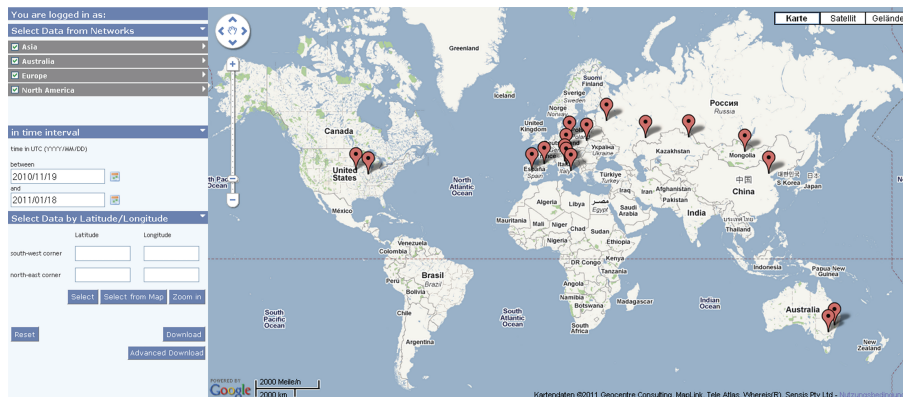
You are logged in as:

Select Data from Networks

Asia

Australia

Europe

North America

in time interval

time in UTC (YYYY/MM/DD)

between

2010/11/19

and

2011/01/18

Select Data by Latitude/Longitude

Latitude

Longitude

south-west corner

north-east corner

Select

Select from Map

Zoom in

Reset

Download

Advanced Download

Karte

Satellit

Gelände

Greenland

Iceland

Sverige

Suomi

Norge

United Kingdom

Россия

Canada

Україна

Kazakhstan

Mongolia

United States

España

Italia

Türkiye

Iraq

Iran

Afghanistan

Pakistan

China

S Korea

Japan

Ocean

North Atlantic Ocean

México

Algeria

Libya

مصر

Egypt

Saudi Arabia

India

Mali

Niger

Chad

Sudan

Nigeria

Ethiopia

ประเทศไทย

Venezuela

Colombia

DR Congo

Kenya

Tanzania

Indonesia

Papua New Guinea

Brasil

Brazil

Peru

Bolivia

Angola

Namibia

Madagascar

South Pacific Ocean

South Atlantic Ocean

Indian Ocean

Australia

Chile

Argentina

New Zealand

POWERED BY

Google

2000 Meile/n

2000 km

Kartendaten ©2011 Geocentre Consulting, MapLink, Tele Atlas, Whereis(R), Sensis Pty Ltd - Nutzungsbedingungen